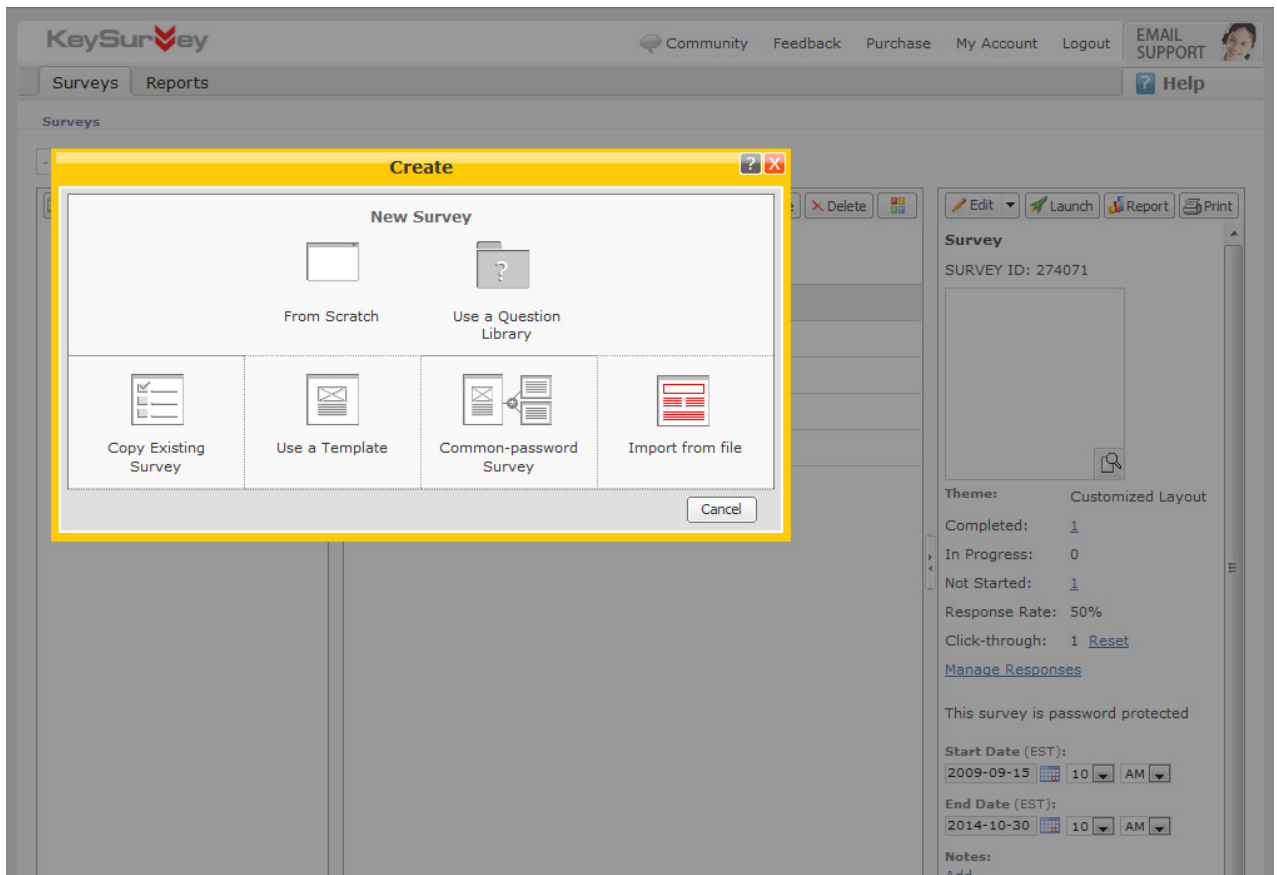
KeySurvey

Community Feedback Purchase My Account Logout EMAIL SUPPORT

Surveys Reports

Help

Surveys

Create

New Survey

From Scratch

Use a Question Library

Copy Existing Survey

Use a Template

Common-password Survey

Import from file

Cancel

Delete

Edit Launch Report Print

Survey

SURVEY ID: 274071

Theme: Customized Layout

Completed: 1

In Progress: 0

Not Started: 1

Response Rate: 50%

Click-through: 1 Reset

Manage Responses

This survey is password protected

Start Date (EST):

2009-09-15 10 AM

End Date (EST):

2014-10-30 10 AM

Notes:

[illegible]